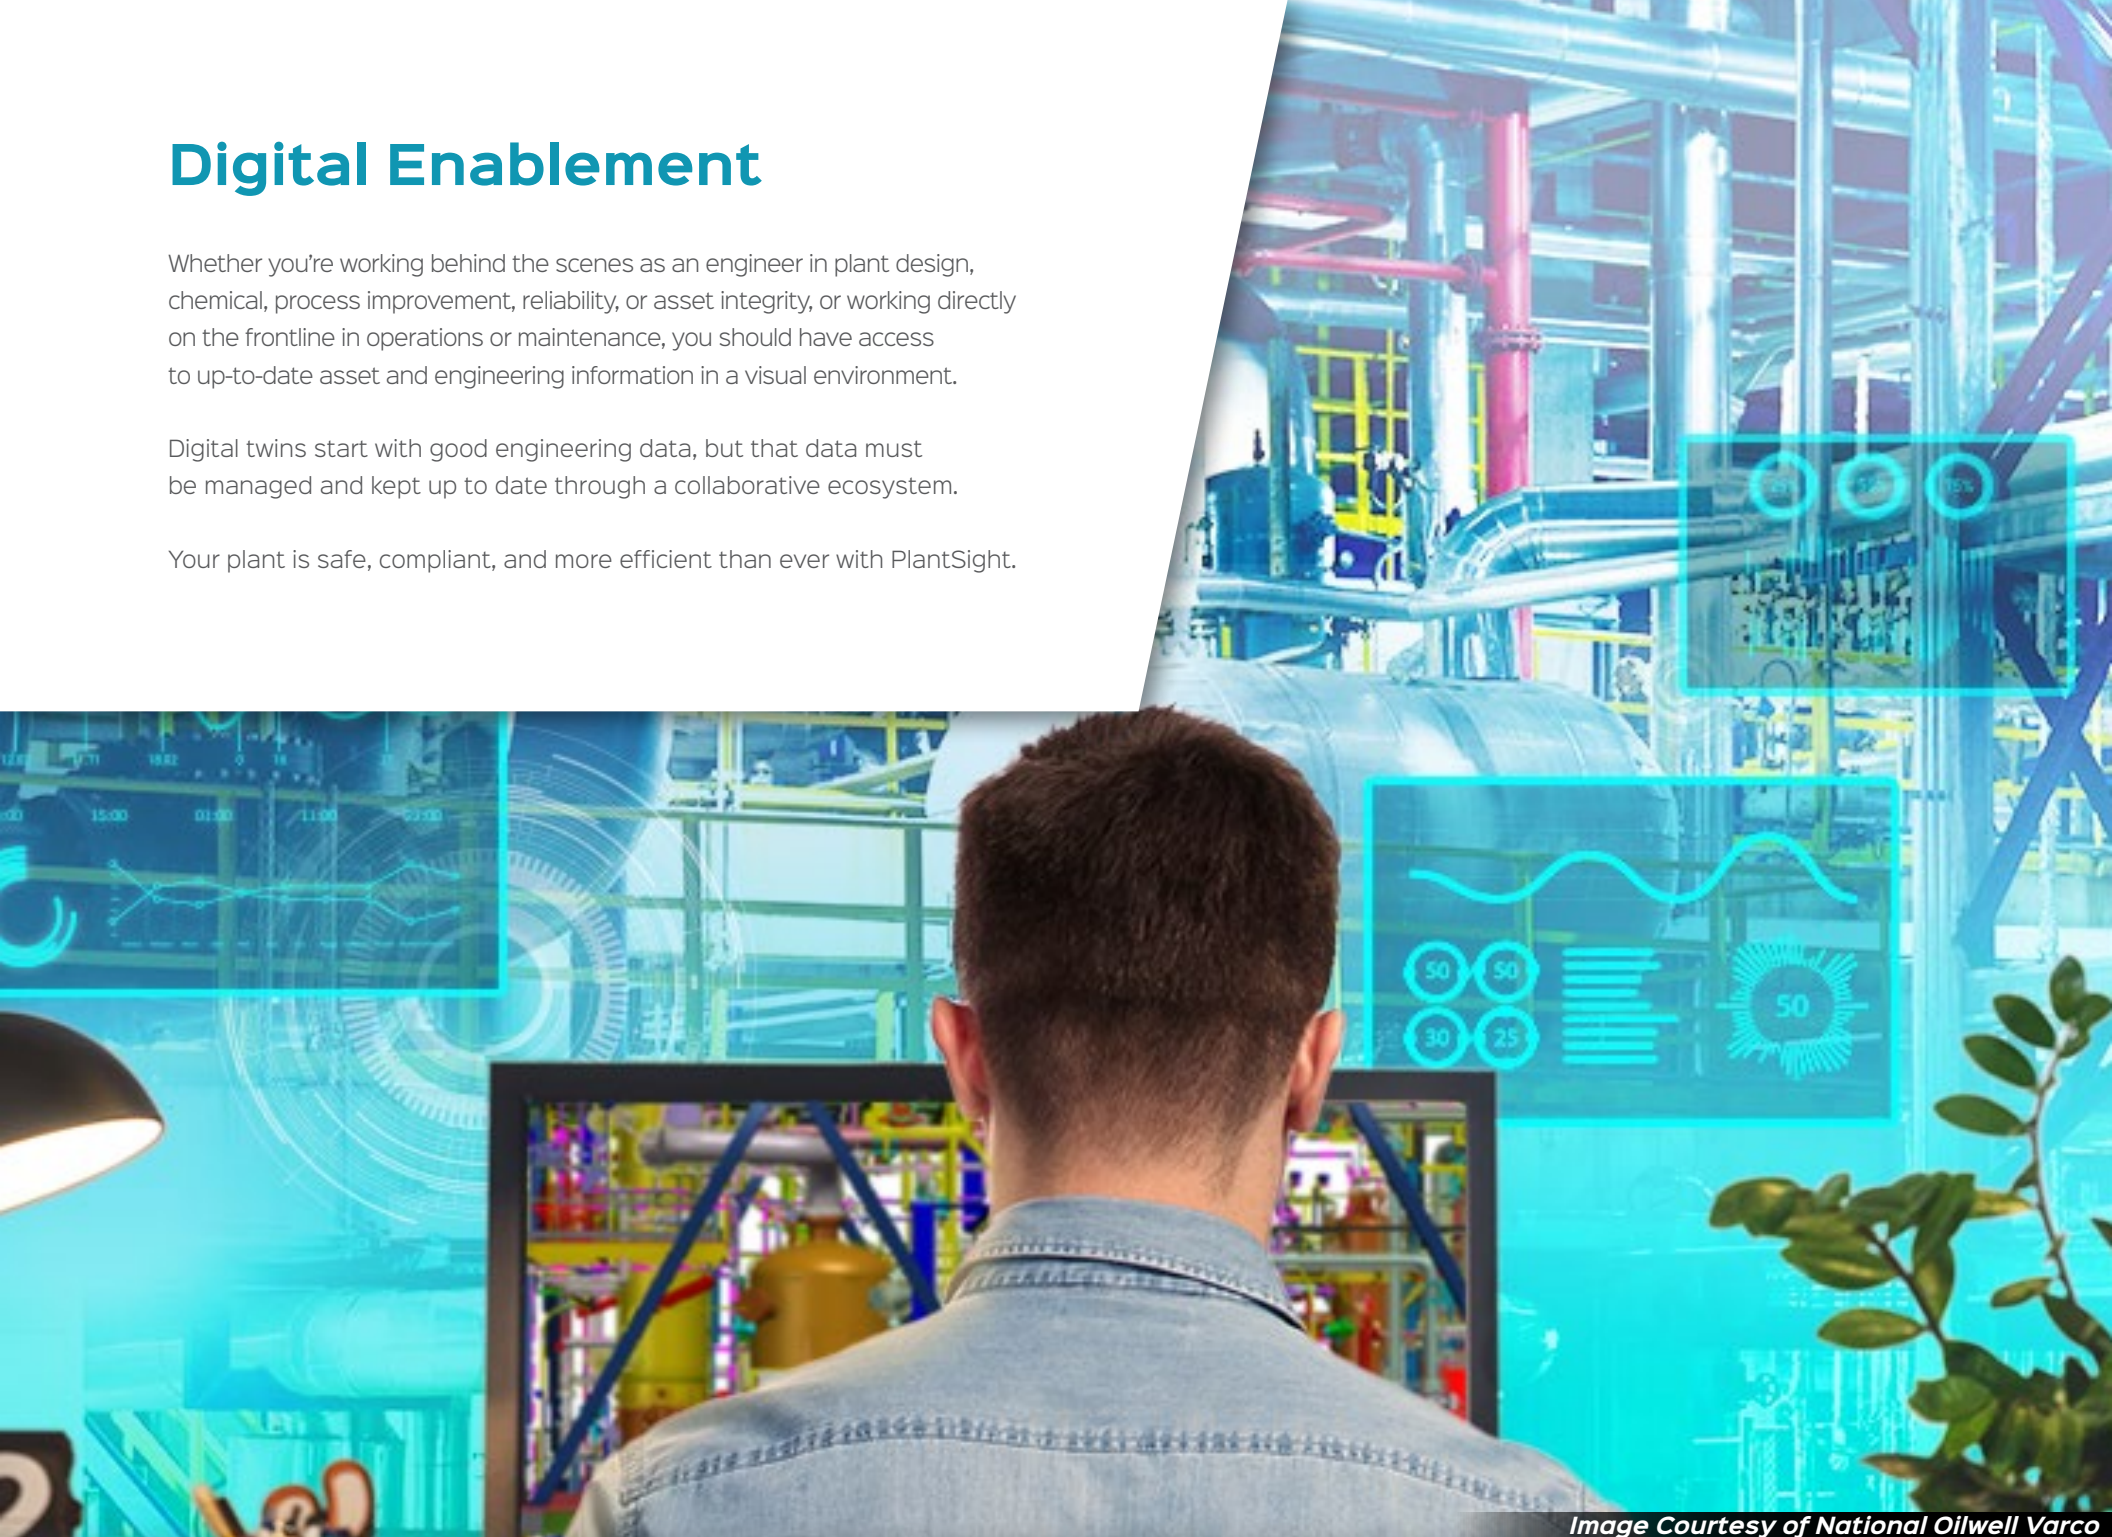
Digital Enablement

Whether you're working behind the scenes as an engineer in plant design, chemical, process improvement, reliability, or asset integrity, or working directly on the frontline in operations or maintenance, you should have access to up-to-date asset and engineering information in a visual environment.

Digital twins start with good engineering data, but that data must be managed and kept up to date through a collaborative ecosystem.

Your plant is safe, compliant, and more efficient than ever with PlantSight.

15:00

50

50

30

25

50

Image Courtesy of National Oilwell Varco